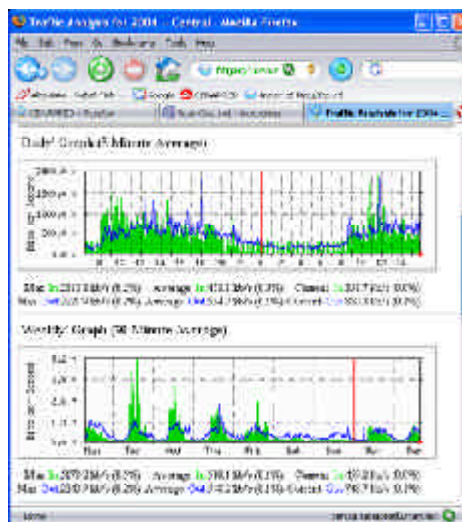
Traffic Analysis for 2004 -- Central - Mozilla Firefox

File Edit View Go Bookmarks Tools Help

https://

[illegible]

Traffic Analysis for 2004

`Daily' Graph (5 Minute Average)

Max In: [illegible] Average In: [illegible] Current In: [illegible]
Max Out: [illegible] Average Out: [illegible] Current Out: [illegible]

`Weekly' Graph (30 Minute Average)

Sun Mon Tue Wed Thu Fri Sat Sun Mon

Max In: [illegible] Average In: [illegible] Current In: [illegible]
Max Out: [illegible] Average Out: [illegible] Current Out: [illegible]

Done